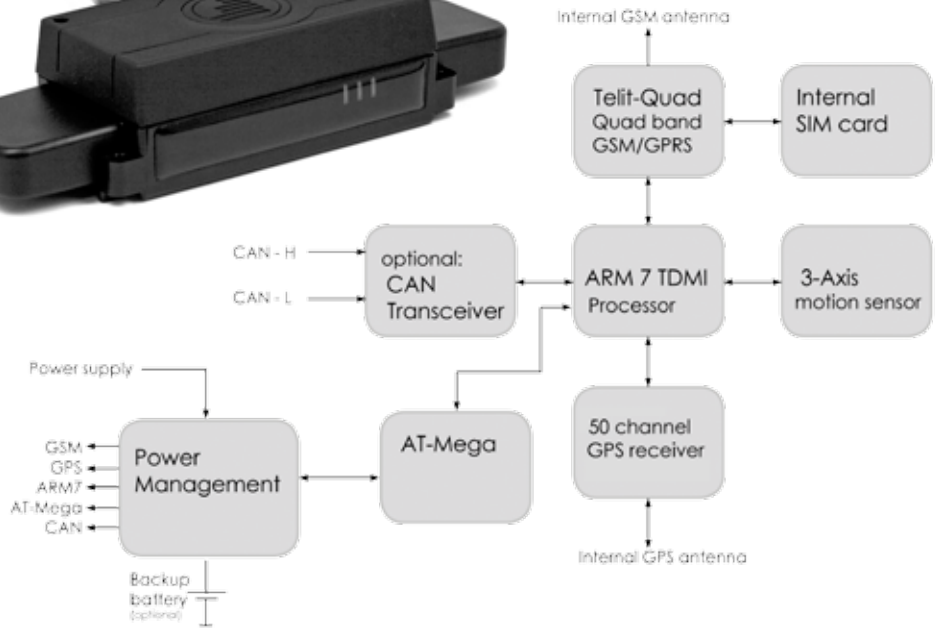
Internal GSM antenna

Telit-Quad
Quad band
GSM/GPRS

Internal
SIM card

CAN - H

CAN - L

optional:
CAN
Transceiver

ARM 7 TDMI
Processor

3-Axis
motion sensor

Power supply

GSM
GPS
ARM7
AT-Mega
CAN

Power
Management

AT-Mega

50 channel
GPS receiver

Internal GPS antenna

Backup
battery
(optional)